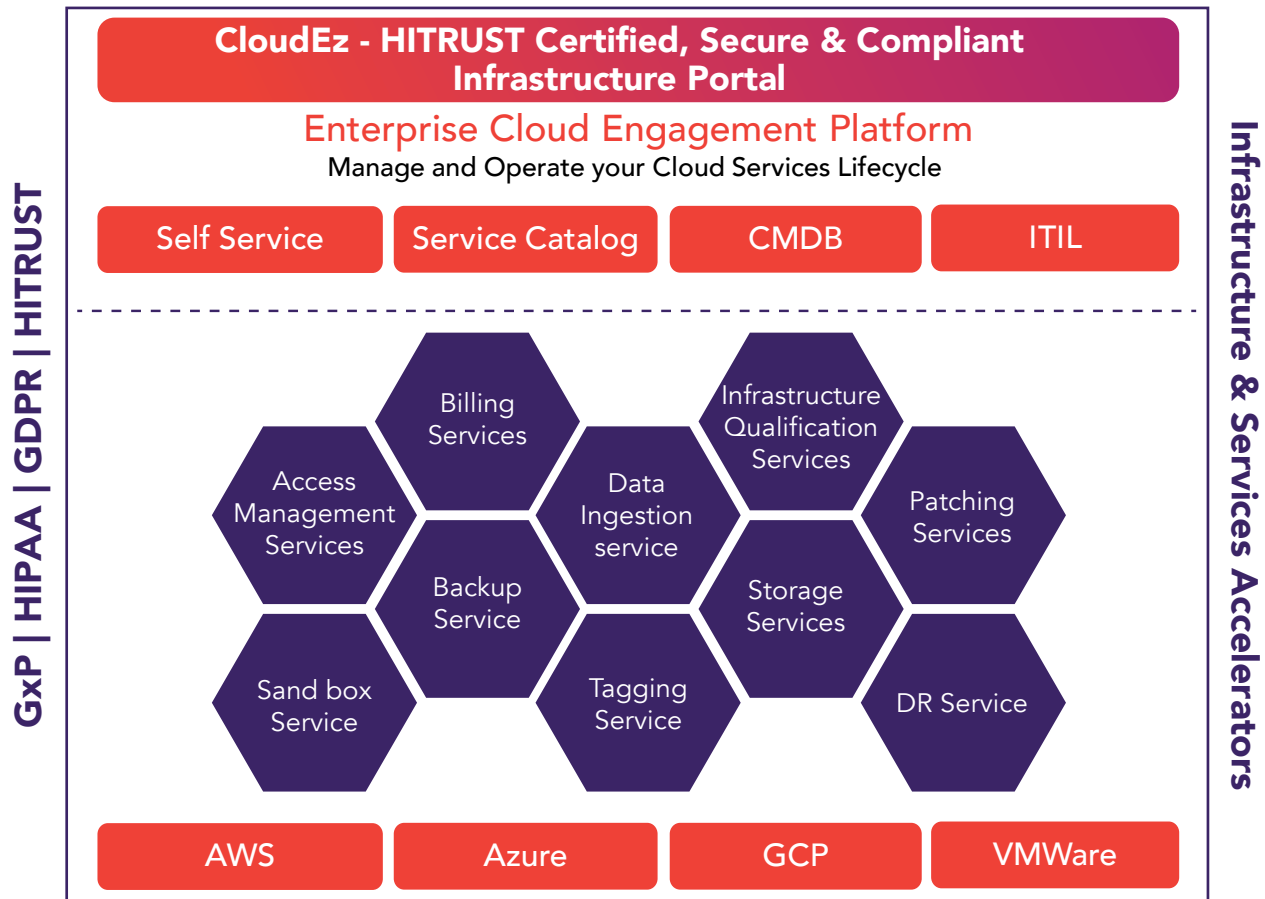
GxP | HIPAA | GDPR | HITRUST

CloudEz - HITRUST Certified, Secure & Compliant Infrastructure Portal

Enterprise Cloud Engagement Platform

Manage and Operate your Cloud Services Lifecycle

Self Service

Service Catalog

CMDB

ITIL

Billing Services

Infrastructure Qualification Services

Access Management Services

Data Ingestion service

Patching Services

Backup Service

Storage Services

Sand box Service

Tagging Service

DR Service

AWS

Azure

GCP

VMWare

Infrastructure & Services Accelerators